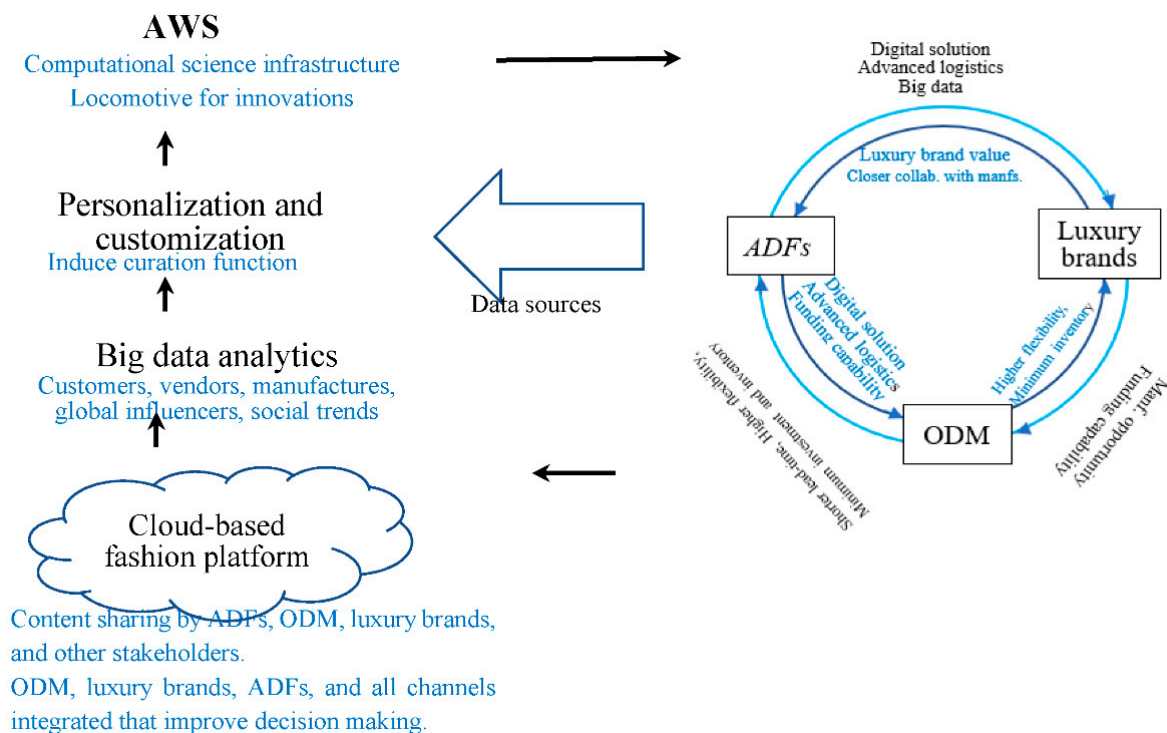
AWS
Computational science infrastructure
Locomotive for innovations

Personalization and customization
Induce curation function

Big data analytics
Customers, vendors, manufactures, global influencers, social trends

Cloud-based fashion platform

Content sharing by ADFs, ODM, luxury brands, and other stakeholders.
ODM, luxury brands, ADFs, and all channels integrated that improve decision making.

Data sources

Digital solution
Advanced logistics
Big data

Luxury brand value
Closer collab. with manfs.

ADFs

Luxury brands

Digital solution
Advanced logistics
Funding capability

Higher flexibility,
Minimum inventory

ODM

Shorter lead-time, Higher flexibility,
Minimum investment and inventory

Manf. opportunity
Funding capability